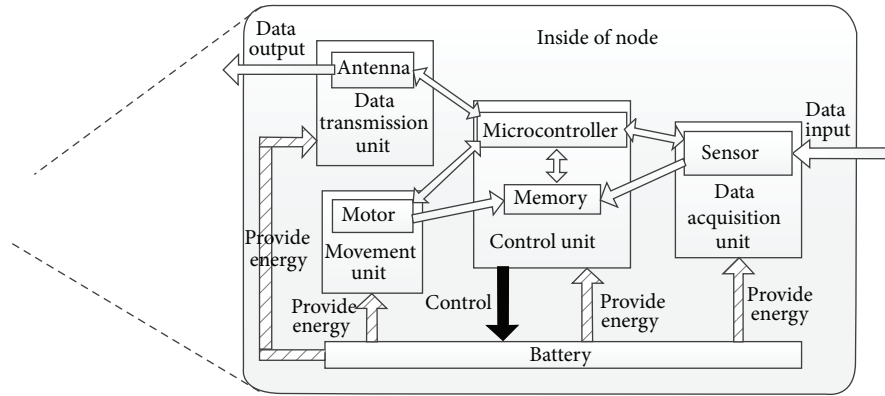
Data output

Inside of node

Antenna

Data transmission unit

Microcontroller

Data input

Sensor

Memory

Motor

Data acquisition unit

Provide energy

Movement unit

Control unit

Provide energy

Control

Provide energy

Provide energy

Battery